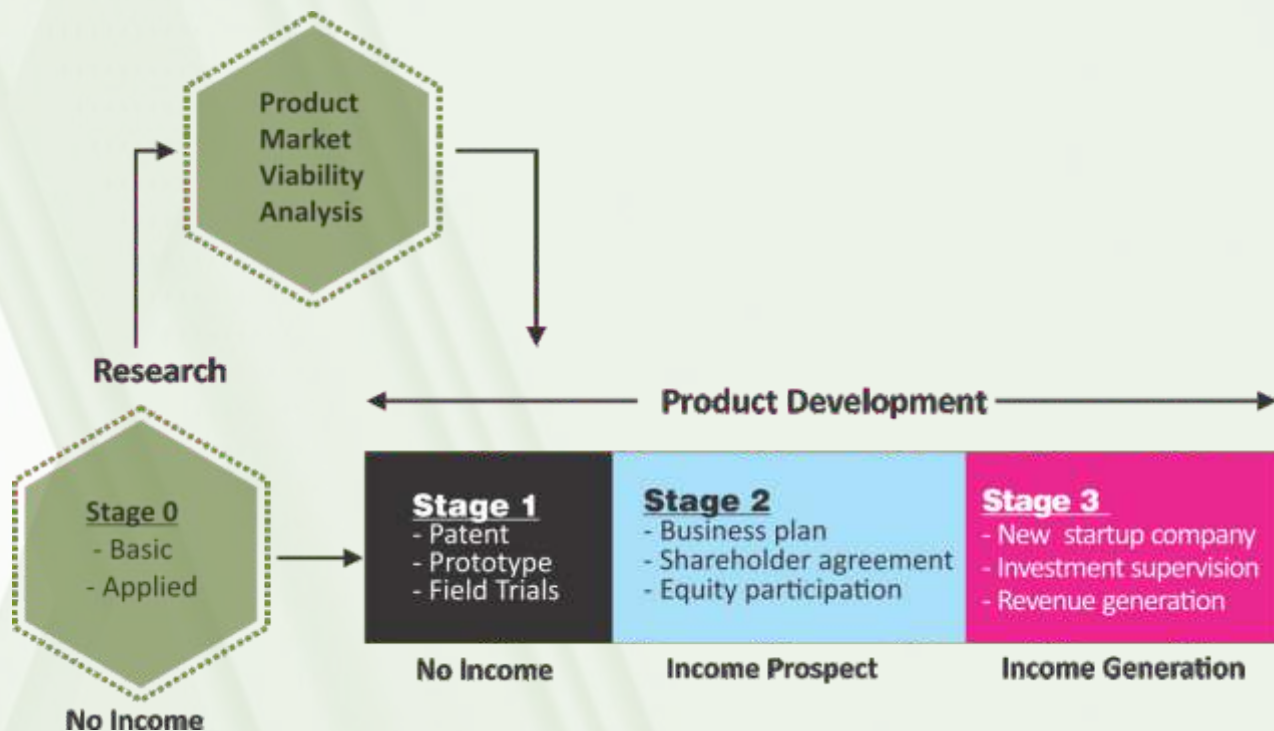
Product Market Viability Analysis

Research

Product Development

Stage 0
- Basic
- Applied

No Income

Stage 1
- Patent
- Prototype
- Field Trials

No Income

Stage 2
- Business plan
- Shareholder agreement
- Equity participation

Income Prospect

Stage 3
- New startup company
- Investment supervision
- Revenue generation

Income Generation